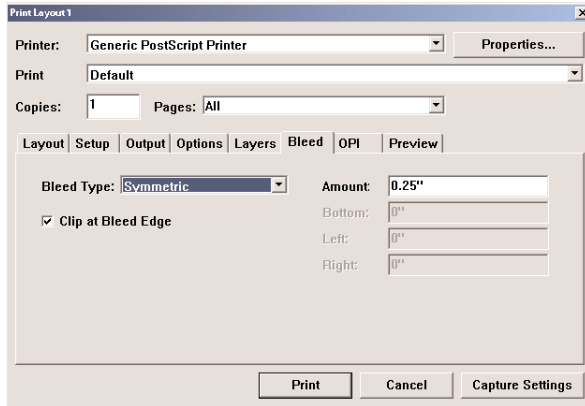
Print Layout 1

Printer: Generic PostScript Printer

Properties...

Print Default

Copies: 1 Pages: All

Layout | Setup | Output | Options | Layers | Bleed | OPI | Preview

Bleed Type: Symmetric

Clip at Bleed Edge

Amount: 0.25"

Bottom: 0"

Left: 0"

Right: 0"

Print

Cancel

Capture Settings